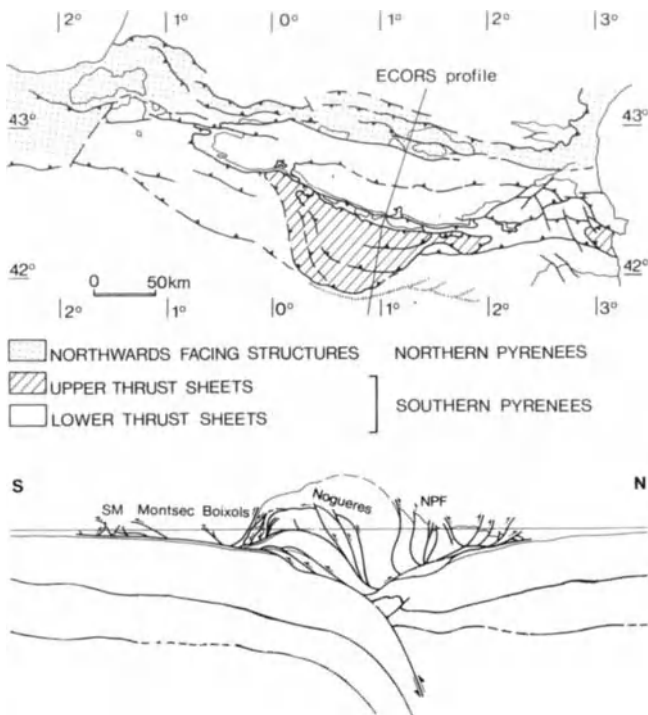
|2° |1° |0° |1° |2° |3°

ECORS profile

43° 43°

42° 42°

0 50km

|2° |1° |0° |1° |2° |3°

NORTHWARDS FACING STRUCTURES NORTHERN PYRENEES

UPPER THRUST SHEETS

LOWER THRUST SHEETS SOUTHERN PYRENEES

S N

SM Montsec Boixols Nogueres NPF